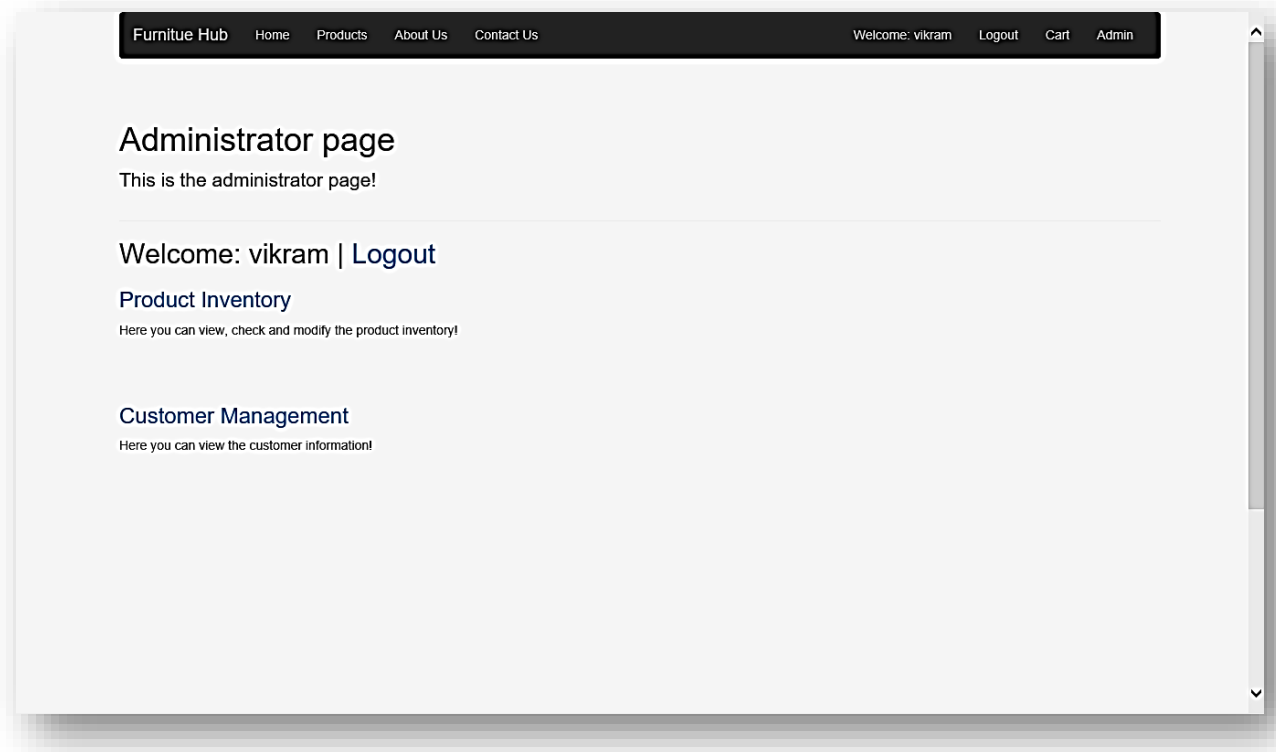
Furnitue Hub Home Products About Us Contact Us Welcome: vikram Logout Cart Admin

Administrator page

This is the administrator page!

Welcome: vikram | Logout

Product Inventory

Here you can view, check and modify the product inventory!

Customer Management

Here you can view the customer information!